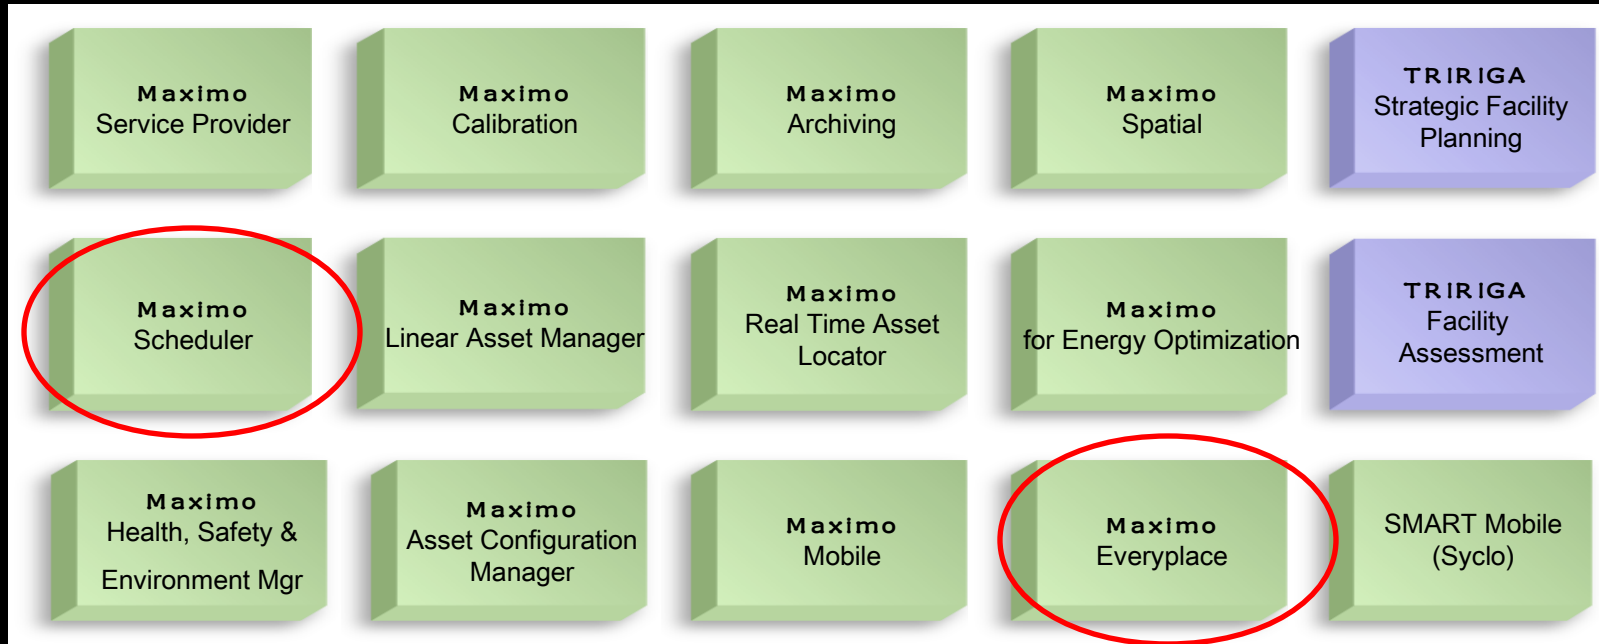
Maximo
Service Provider

Maximo
Calibration

Maximo
Archiving

Maximo
Spatial

TRIRIGA
Strategic Facility Planning

Maximo
Scheduler

Maximo
Linear Asset Manager

Maximo
Real Time Asset Locator

Maximo
for Energy Optimization

TRIRIGA
Facility Assessment

Maximo
Health, Safety & Environment Mgr

Maximo
Asset Configuration Manager

Maximo
Mobile

Maximo
Everyplace

SMART Mobile
(Syclo)